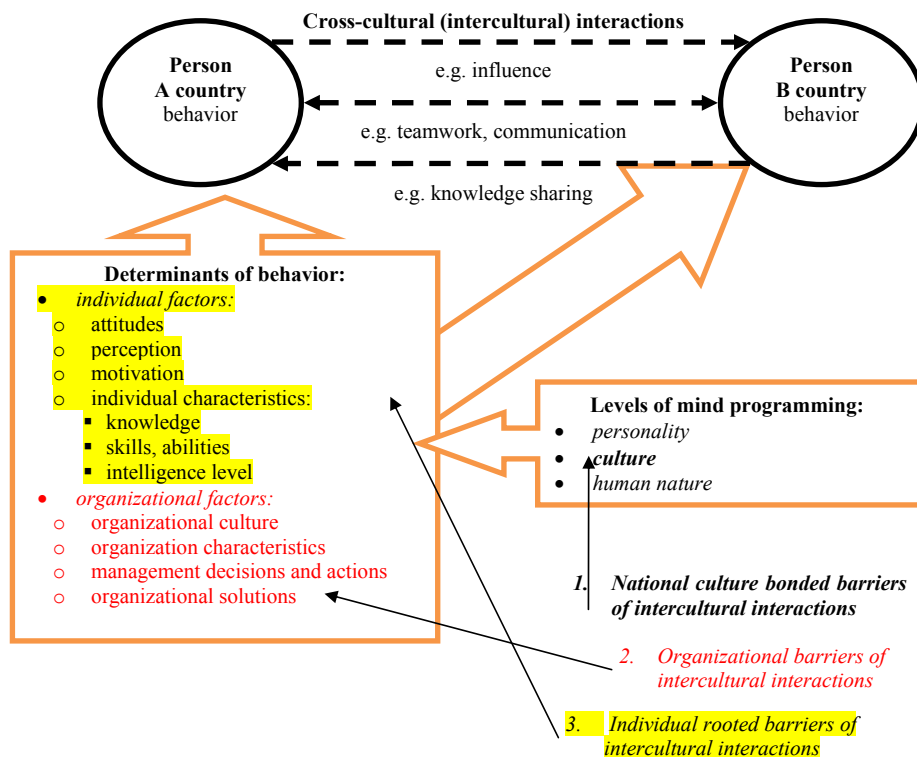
Cross-cultural (intercultural) interactions

Person
A country
behavior

Person
B country
behavior

e.g. influence

e.g. teamwork, communication

e.g. knowledge sharing

Determinants of behavior:
- individual factors:
  - attitudes
  - perception
  - motivation
  - individual characteristics:
    - knowledge
    - skills, abilities
    - intelligence level
- organizational factors:
  - organizational culture
  - organization characteristics
  - management decisions and actions
  - organizational solutions

Levels of mind programming:
- personality
- culture
- human nature

1. National culture bonded barriers of intercultural interactions

2. Organizational barriers of intercultural interactions

3. Individual rooted barriers of intercultural interactions